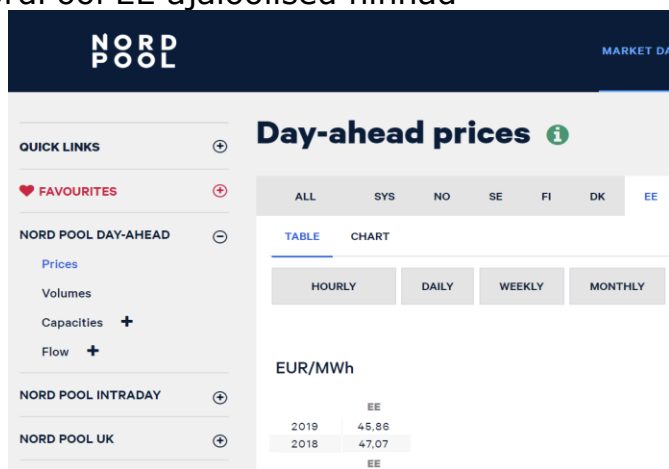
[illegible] EE ajaloolised hinnad

NORD POOL

MARKET DA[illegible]

QUICK LINKS

FAVOURITES

NORD POOL DAY-AHEAD

Prices

Volumes

Capacities +

Flow +

NORD POOL INTRADAY

NORD POOL UK

Day-ahead prices

ALL SYS NO SE FI DK EE

TABLE CHART

HOURLY DAILY WEEKLY MONTHLY

EUR/MWh

| | EE |
|---|---|
| 2019 | 45,86 |
| 2018 | 47,07 |
| | EE |